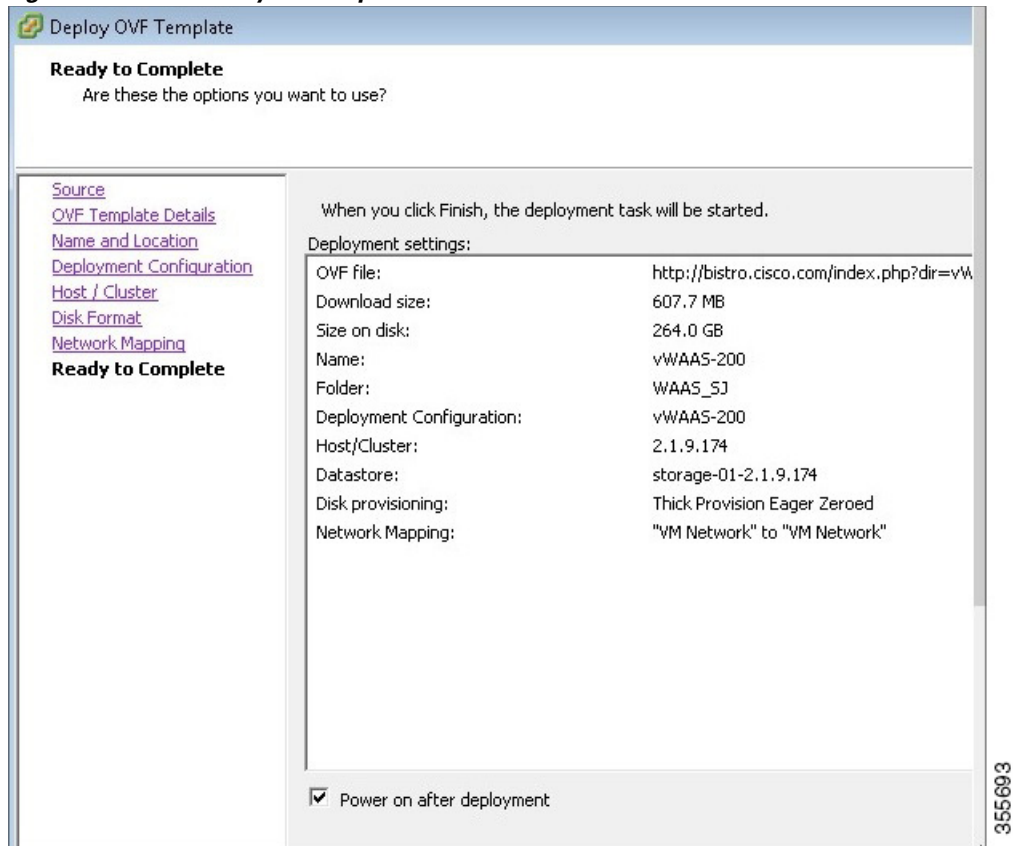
Deploy OVF Template

Ready to Complete
Are these the options you want to use?

Source
OVF Template Details
Name and Location
Deployment Configuration
Host / Cluster
Disk Format
Network Mapping
Ready to Complete

When you click Finish, the deployment task will be started.

Deployment settings:

| | |
|---|---|
| OVF file: | http://bistro.cisco.com/index.php?dir=vW |
| Download size: | 607.7 MB |
| Size on disk: | 264.0 GB |
| Name: | vWAAS-200 |
| Folder: | WAAS_SJ |
| Deployment Configuration: | vWAAS-200 |
| Host/Cluster: | 2.1.9.174 |
| Datastore: | storage-01-2.1.9.174 |
| Disk provisioning: | Thick Provision Eager Zeroed |
| Network Mapping: | "VM Network" to "VM Network" |

Power on after deployment

355693